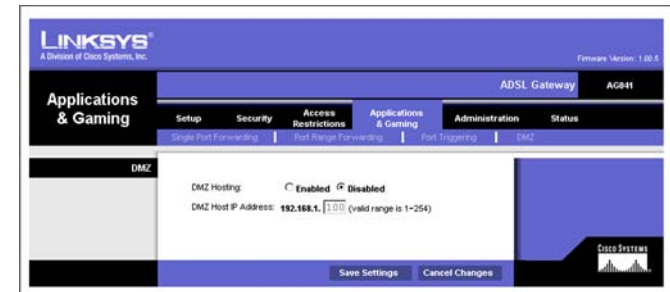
LINKSYS®
A Division of Cisco Systems, Inc.

Firmware Version: 1.00.5

ADSL Gateway AG041

Applications & Gaming

Setup | Security | Access Restrictions | Applications & Gaming | Administration | Status

Single Port Forwarding | Port Range Forwarding | Port Triggering | DMZ

DMZ

DMZ Hosting: ○ Enabled ◉ Disabled

DMZ Host IP Address: 192.168.1. 100 (valid range is 1~254)

CISCO SYSTEMS

Save Settings Cancel Changes